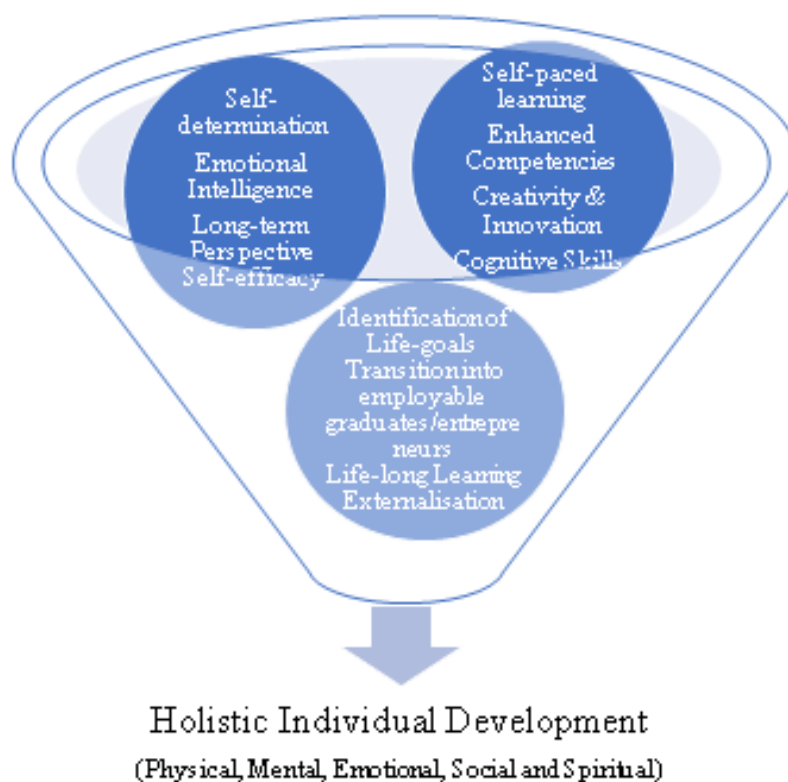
Self-determination

Emotional Intelligence

Long-term Perspective

Self-efficacy

Self-paced learning

Enhanced Competencies

Creativity & Innovation

Cognitive Skills

Identification of Life-goals

Transition into employable graduates/entrepreneurs

Life-long Learning

Externalisation

Holistic Individual Development

(Physical, Mental, Emotional, Social and Spiritual)